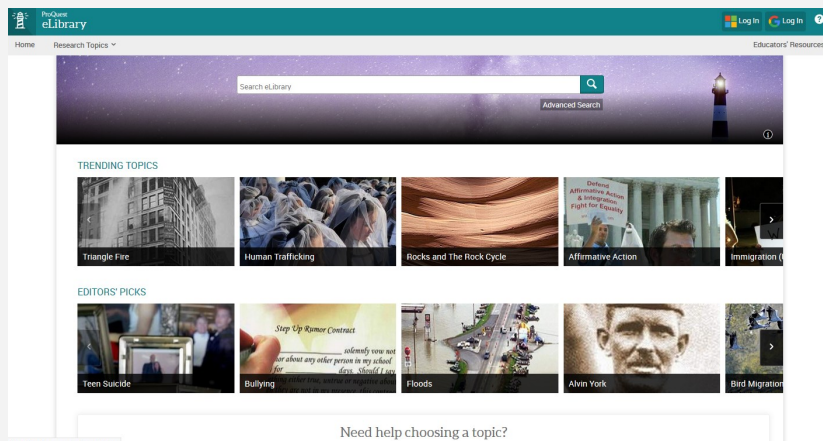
ProQuest
eLibrary

Log In Log In ?

Home Research Topics

Educators' Resources

Search eLibrary

Advanced Search

TRENDING TOPICS

Triangle Fire

Human Trafficking

Rocks and The Rock Cycle

Defend Affirmative Action & Integration Fight for Equality

Affirmative Action

Immigration (

EDITORS' PICKS

Teen Suicide

Step Up Rumor Contract
solemnly vow not
for about any other person in my school
for days. Should I say

Bullying

Floods

Alvin York

Bird Migration

Need help choosing a topic?